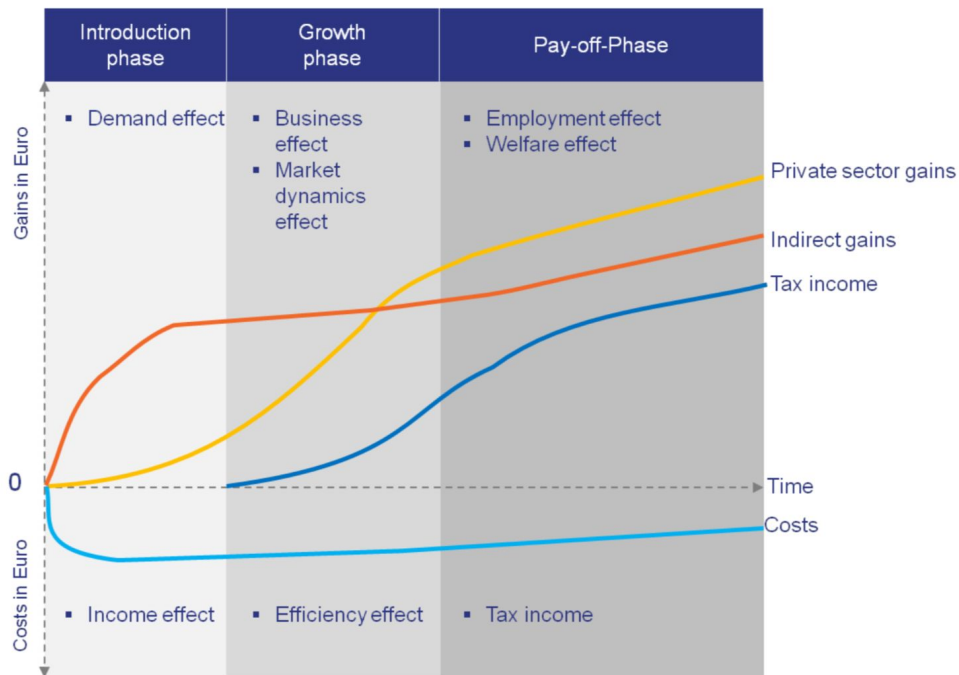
Introduction phase

Growth phase

Pay-off-Phase

Gains in Euro

▪ Demand effect

▪ Business effect
▪ Market dynamics effect

▪ Employment effect
▪ Welfare effect

Private sector gains

Indirect gains

Tax income

0

Time

Costs

Costs in Euro

▪ Income effect

▪ Efficiency effect

▪ Tax income